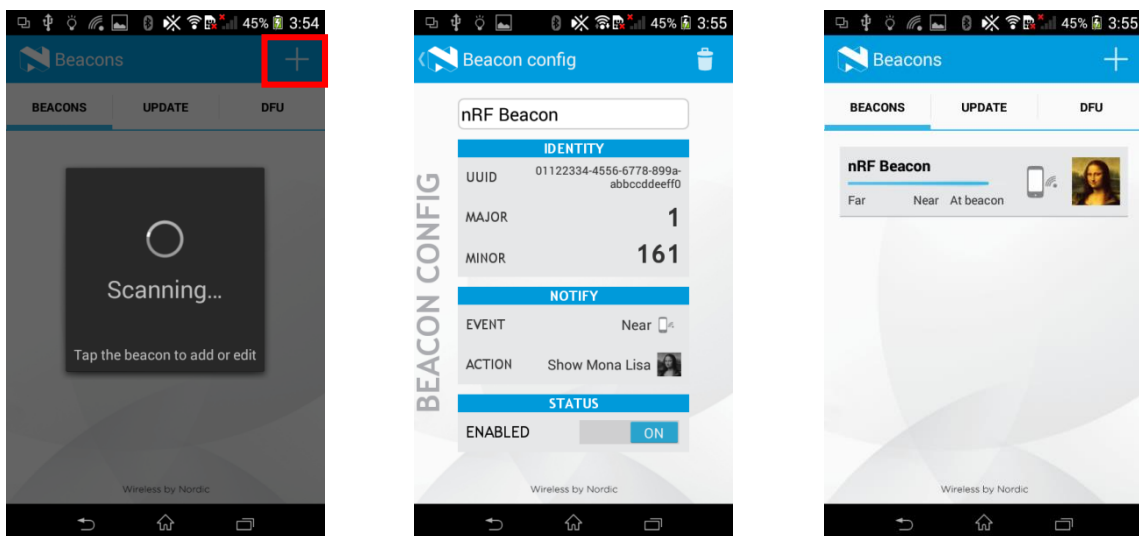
45% 3:54

Beacons

BEACONS UPDATE DFU

Scanning...

Tap the beacon to add or edit

Wireless by Nordic

45% 3:55

Beacon config

nRF Beacon

BEACON CONFIG

IDENTITY

UUID 01122334-4556-6778-899a-abbccddeeff0

MAJOR 1

MINOR 161

NOTIFY

EVENT Near

ACTION Show Mona Lisa

STATUS

ENABLED ON

Wireless by Nordic

45% 3:55

Beacons

BEACONS UPDATE DFU

nRF Beacon

Far Near At beacon

Wireless by Nordic